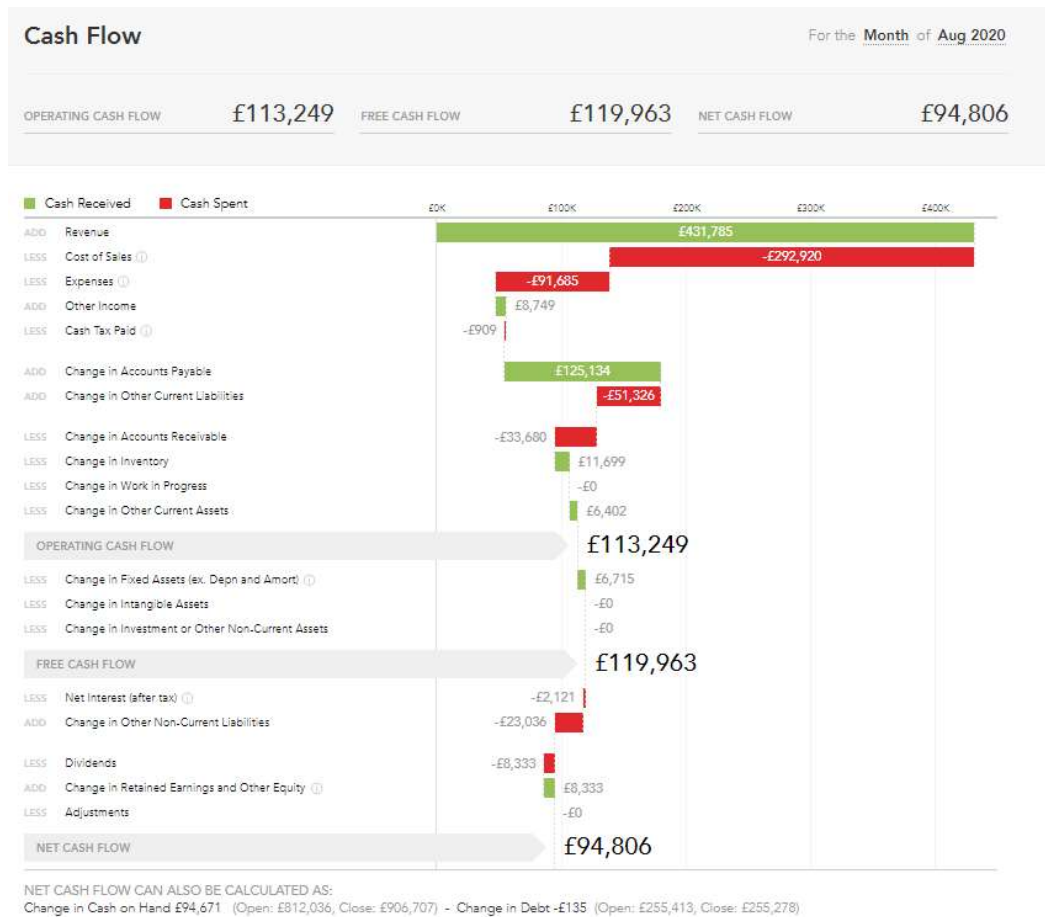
Cash Flow

For the Month of Aug 2020

OPERATING CASH FLOW £113,249 FREE CASH FLOW £119,963 NET CASH FLOW £94,806

Cash Received Cash Spent

£0K £100K £200K £300K £400K

| | | |
|---|---|---|
| ADD | Revenue | £431,785 |
| LESS | Cost of Sales ⓘ | -£292,920 |
| LESS | Expenses ⓘ | -£91,685 |
| ADD | Other Income | £8,749 |
| LESS | Cash Tax Paid ⓘ | -£909 |
| ADD | Change in Accounts Payable | £125,134 |
| ADD | Change in Other Current Liabilities | -£51,326 |
| LESS | Change in Accounts Receivable | -£33,680 |
| LESS | Change in Inventory | £11,699 |
| LESS | Change in Work in Progress | -£0 |
| LESS | Change in Other Current Assets | £6,402 |
| | OPERATING CASH FLOW | £113,249 |
| LESS | Change in Fixed Assets (ex. Depn and Amort) ⓘ | £6,715 |
| LESS | Change in Intangible Assets | -£0 |
| LESS | Change in Investment or Other Non-Current Assets | -£0 |
| | FREE CASH FLOW | £119,963 |
| LESS | Net Interest (after tax) ⓘ | -£2,121 |
| ADD | Change in Other Non-Current Liabilities | -£23,036 |
| LESS | Dividends | -£8,333 |
| ADD | Change in Retained Earnings and Other Equity ⓘ | £8,333 |
| LESS | Adjustments | -£0 |
| | NET CASH FLOW | £94,806 |

NET CASH FLOW CAN ALSO BE CALCULATED AS:
Change in Cash on Hand £94,671 (Open: £812,036, Close: £906,707) - Change in Debt -£135 (Open: £255,413, Close: £255,278)